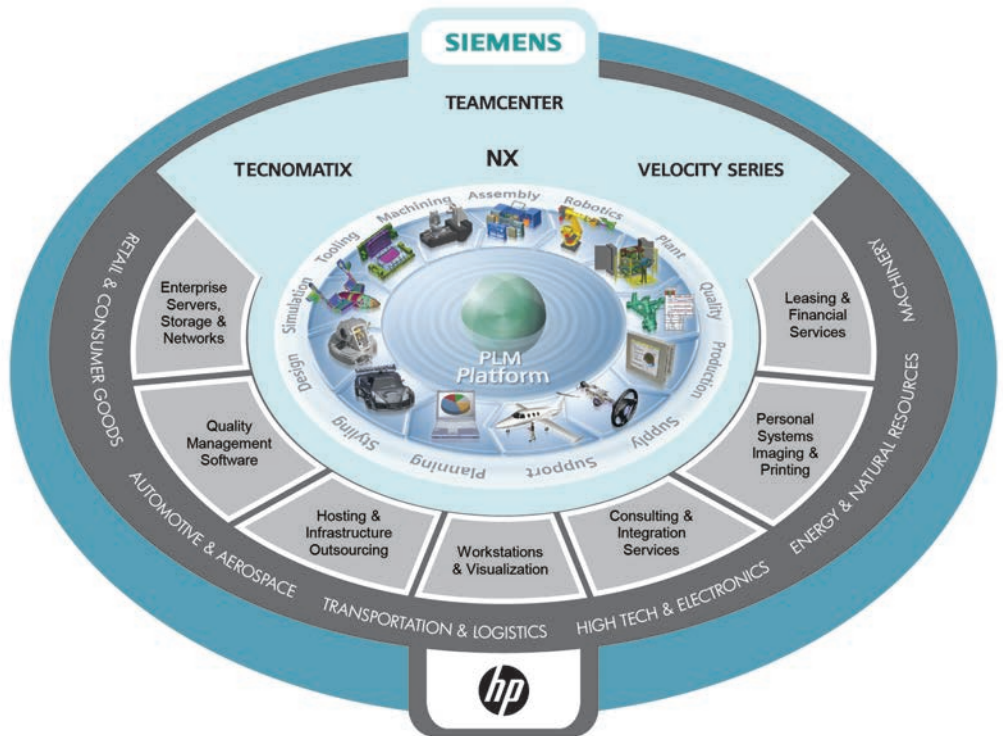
SIEMENS

TEAMCENTER

TECNOMATIX

NX

VELOCITY SERIES

Assembly

Machining

Robotics

Tooling

Plant

Simulation

Quality

Design

Production

Styling

Supply

Planning

Support

PLM Platform

Enterprise Servers, Storage & Networks

Quality Management Software

Hosting & Infrastructure Outsourcing

Workstations & Visualization

Consulting & Integration Services

Personal Systems Imaging & Printing

Leasing & Financial Services

RETAIL & CONSUMER GOODS

AUTOMOTIVE & AEROSPACE

TRANSPORTATION & LOGISTICS

HIGH TECH & ELECTRONICS

ENERGY & NATURAL RESOURCES

MACHINERY

hp